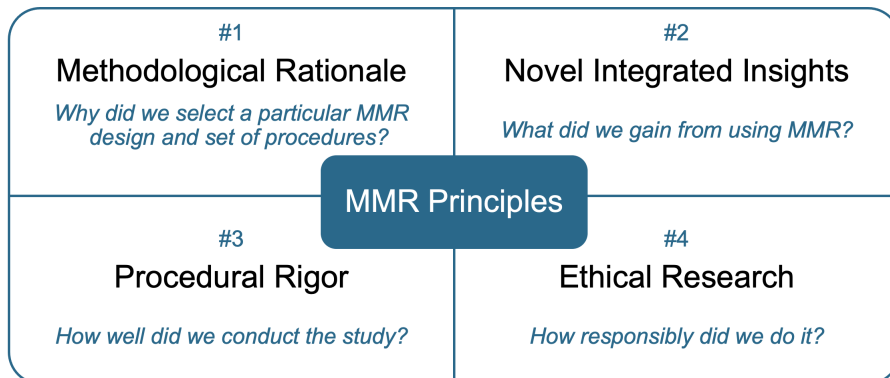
#1
Methodological Rationale
Why did we select a particular MMR design and set of procedures?

#2
Novel Integrated Insights
What did we gain from using MMR?

MMR Principles

#3
Procedural Rigor
How well did we conduct the study?

#4
Ethical Research
How responsibly did we do it?